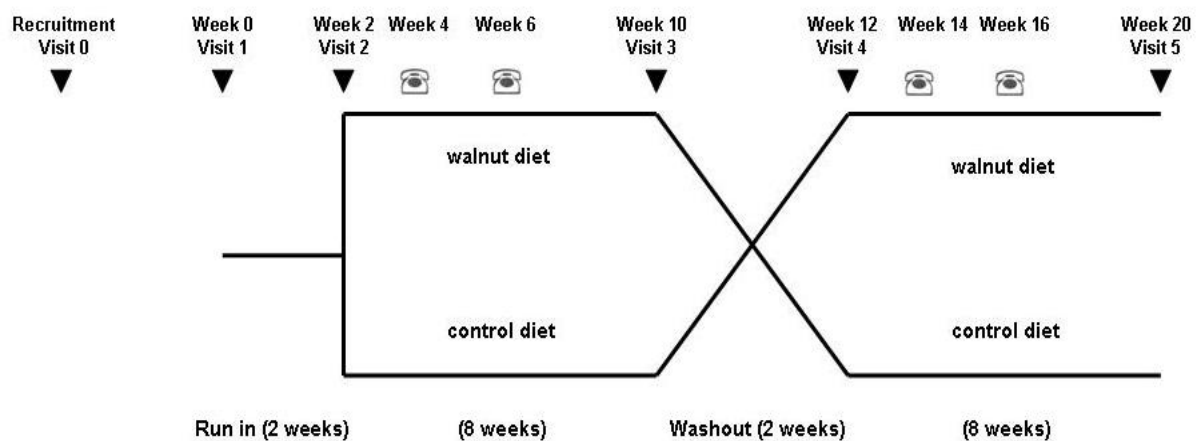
Recruitment
Visit 0

Week 0
Visit 1

Week 2
Visit 2

Week 4

Week 6

Week 10
Visit 3

Week 12
Visit 4

Week 14

Week 16

Week 20
Visit 5

walnut diet

walnut diet

control diet

control diet

Run in (2 weeks)

(8 weeks)

Washout (2 weeks)

(8 weeks)